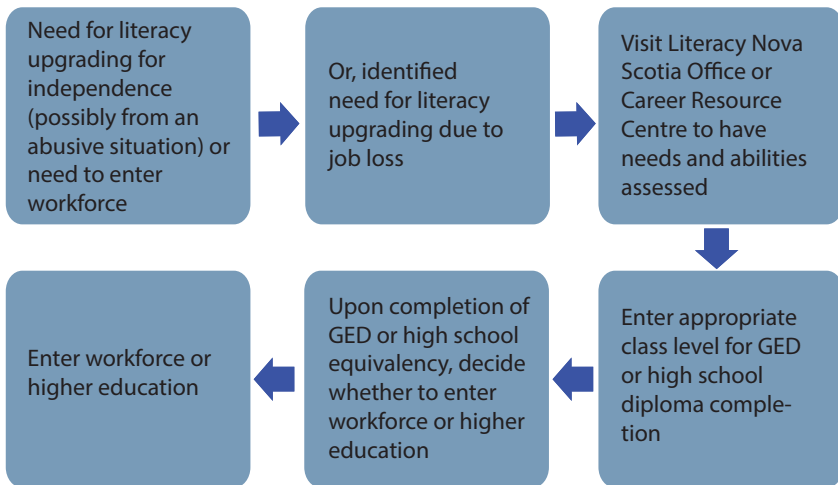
Need for literacy upgrading for independence (possibly from an abusive situation) or need to enter workforce

Or, identified need for literacy upgrading due to job loss

Visit Literacy Nova Scotia Office or Career Resource Centre to have needs and abilities assessed

Enter appropriate class level for GED or high school diploma completion

Upon completion of GED or high school equivalency, decide whether to enter workforce or higher education

Enter workforce or higher education